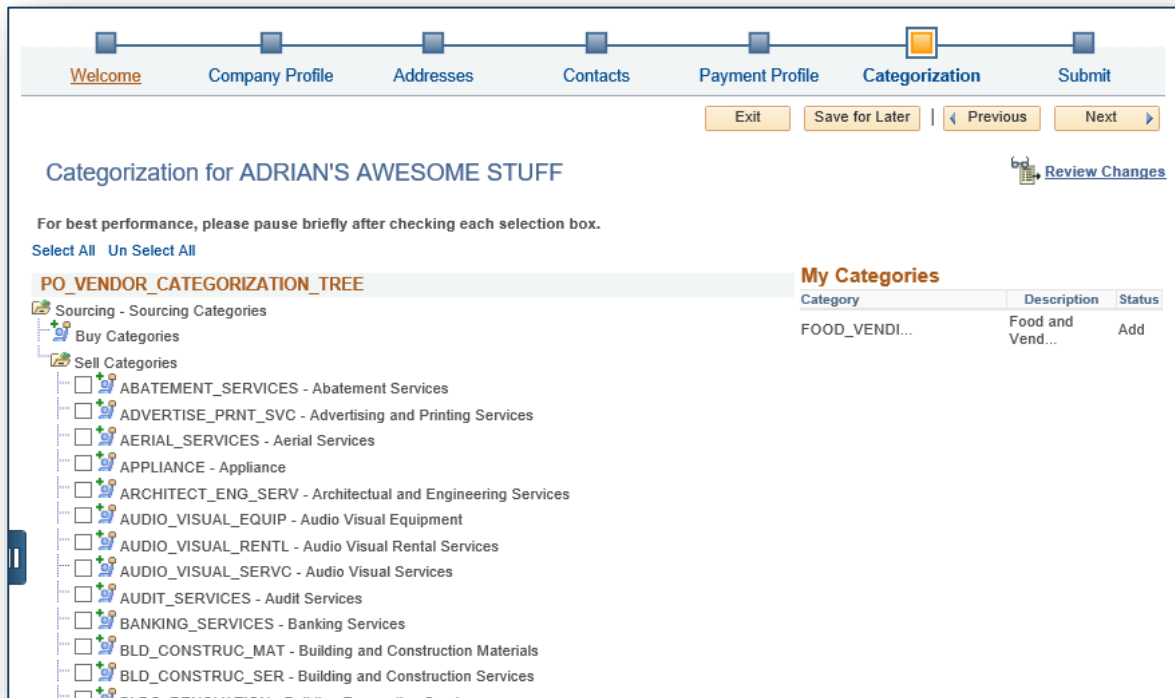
Welcome Company Profile Addresses Contacts Payment Profile Categorization Submit

Exit Save for Later | Previous Next

Categorization for ADRIAN'S AWESOME STUFF

Review Changes

For best performance, please pause briefly after checking each selection box.

Select All Un Select All

PO_VENDOR_CATEGORIZATION_TREE

Sourcing - Sourcing Categories
Buy Categories
Sell Categories
ABATEMENT_SERVICES - Abatement Services
ADVERTISE_PRNT_SVC - Advertising and Printing Services
AERIAL_SERVICES - Aerial Services
APPLIANCE - Appliance
ARCHITECT_ENG_SERV - Architectual and Engineering Services
AUDIO_VISUAL_EQUIP - Audio Visual Equipment
AUDIO_VISUAL_RENTL - Audio Visual Rental Services
AUDIO_VISUAL_SERVC - Audio Visual Services
AUDIT_SERVICES - Audit Services
BANKING_SERVICES - Banking Services
BLD_CONSTRUC_MAT - Building and Construction Materials
BLD_CONSTRUC_SER - Building and Construction Services
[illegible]

My Categories

| Category | Description | Status |
|---|---|---|
| FOOD_VENDI... | Food and Vend... | Add |